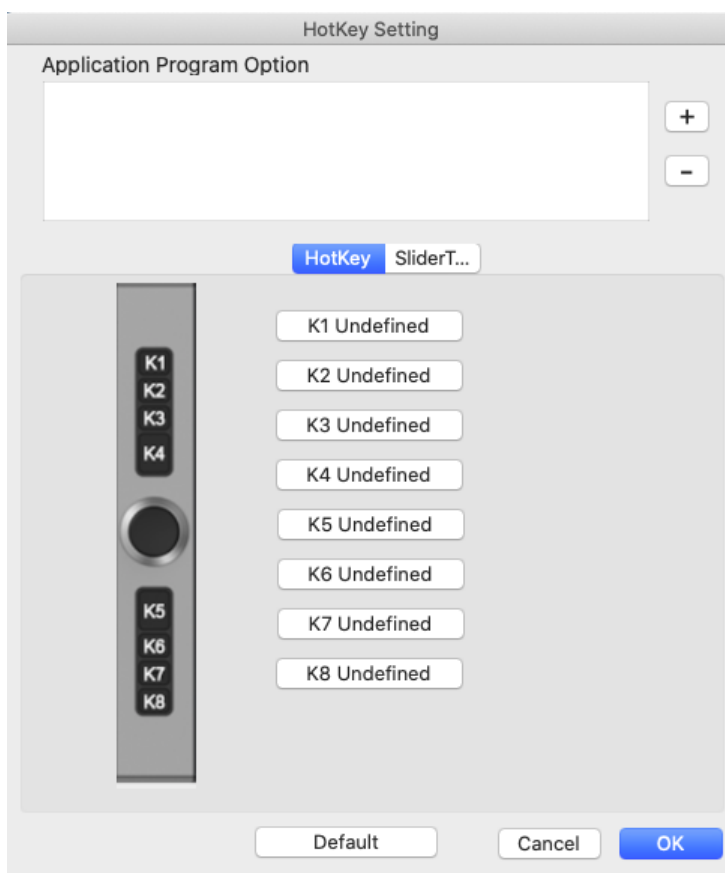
HotKey Setting

Application Program Option

+

-

HotKey SliderT...

K1
K2
K3
K4

K5
K6
K7
K8

K1 Undefined

K2 Undefined

K3 Undefined

K4 Undefined

K5 Undefined

K6 Undefined

K7 Undefined

K8 Undefined

Default

Cancel

OK